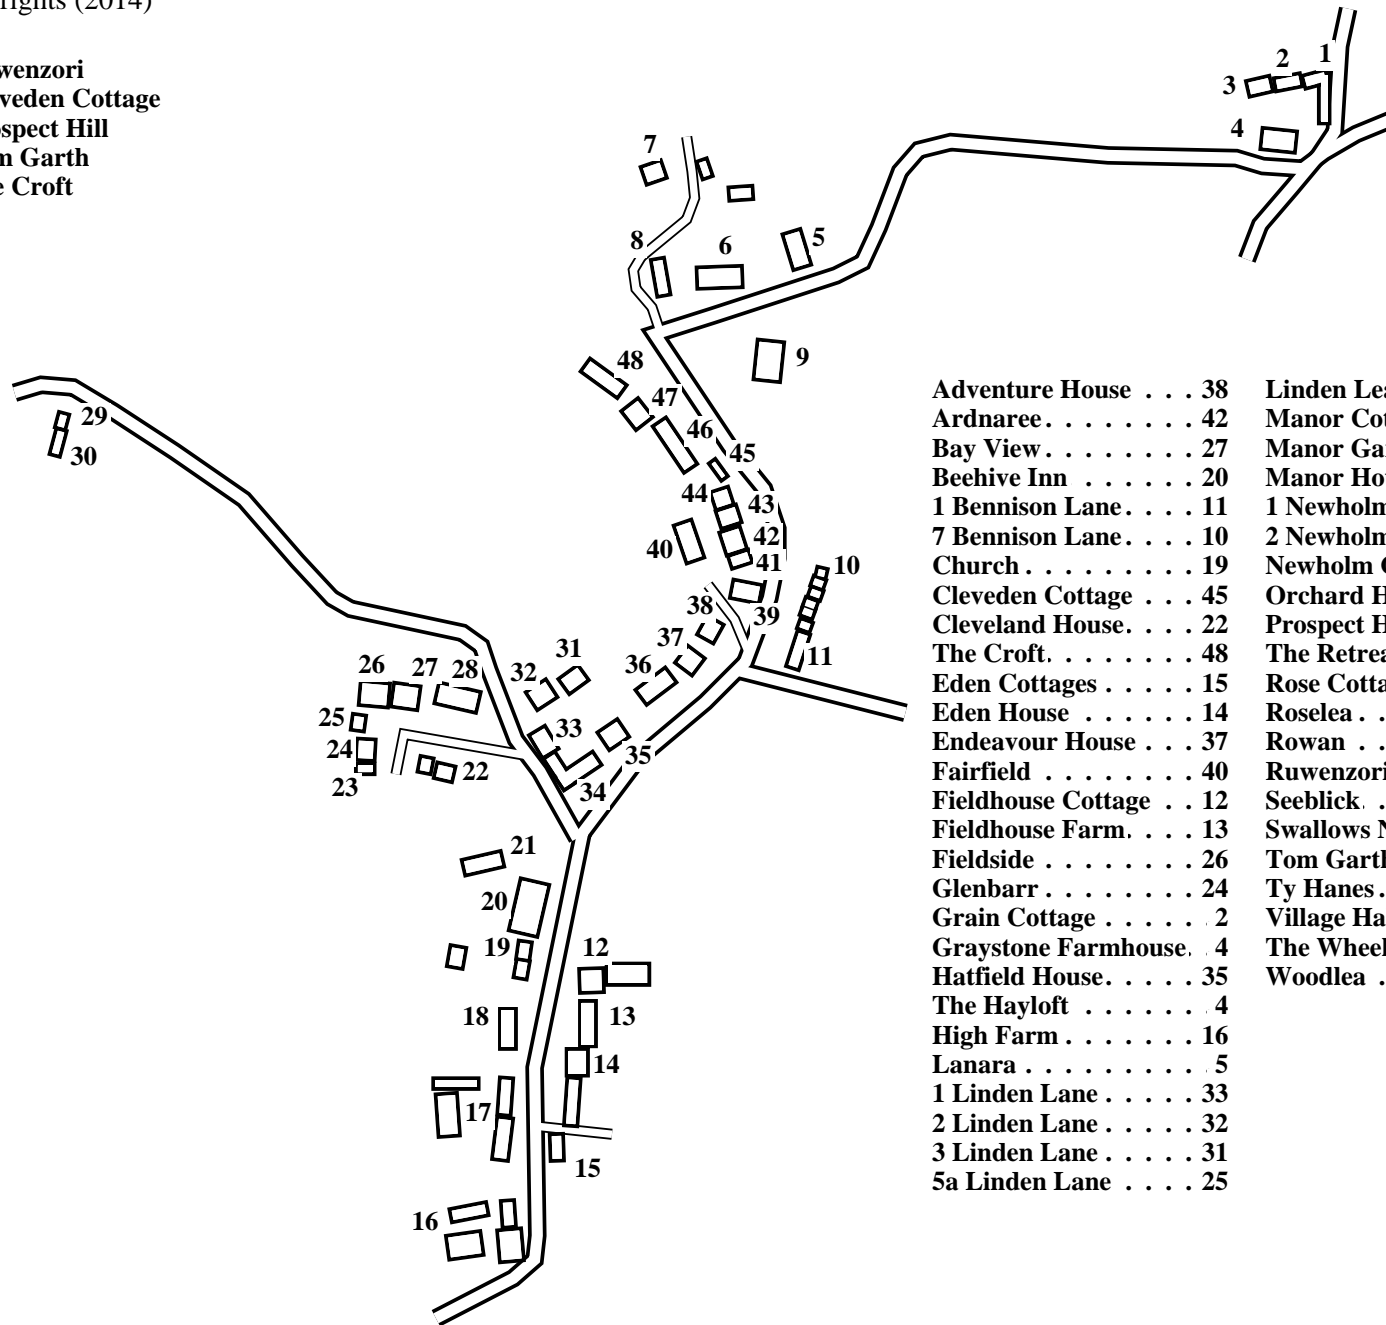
rights (2014)

wenzori
veden Cottage
spect Hill
n Garth
e Croft

7
8
6
5
2
1
3
4
9
48
47
46
45
44
43
42
40
41
10
38
39
37
36
31
32
11
26
27
28
25
24
23
22
33
35
34
21
20
19
12
18
13
14
17
15
16
29
30

Adventure House . . . 38
Ardnaree . . . . . . . . 42
Bay View . . . . . . . . 27
Beehive Inn . . . . . . 20
1 Bennison Lane . . . . 11
7 Bennison Lane . . . . 10
Church . . . . . . . . . 19
Cleveden Cottage . . . 45
Cleveland House . . . . 22
The Croft . . . . . . . . 48
Eden Cottages . . . . . 15
Eden House . . . . . . 14
Endeavour House . . . 37
Fairfield . . . . . . . . 40
Fieldhouse Cottage . . 12
Fieldhouse Farm . . . . 13
Fieldside . . . . . . . . 26
Glenbarr . . . . . . . . 24
Grain Cottage . . . . . 2
Graystone Farmhouse . 4
Hatfield House . . . . . 35
The Hayloft . . . . . . 4
High Farm . . . . . . . 16
Lanara . . . . . . . . . 5
1 Linden Lane . . . . . 33
2 Linden Lane . . . . . 32
3 Linden Lane . . . . . 31
5a Linden Lane . . . . 25

Linden Le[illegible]
Manor Cot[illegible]
Manor Ga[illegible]
Manor Ho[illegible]
1 Newholm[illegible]
2 Newholm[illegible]
Newholm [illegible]
Orchard H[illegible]
Prospect H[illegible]
The Retrea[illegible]
Rose Cotta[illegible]
Roselea . . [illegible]
Rowan . . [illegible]
Ruwenzori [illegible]
Seeblick . . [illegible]
Swallows N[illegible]
Tom Garth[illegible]
Ty Hanes . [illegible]
Village Ha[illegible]
The Wheel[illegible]
Woodlea . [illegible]